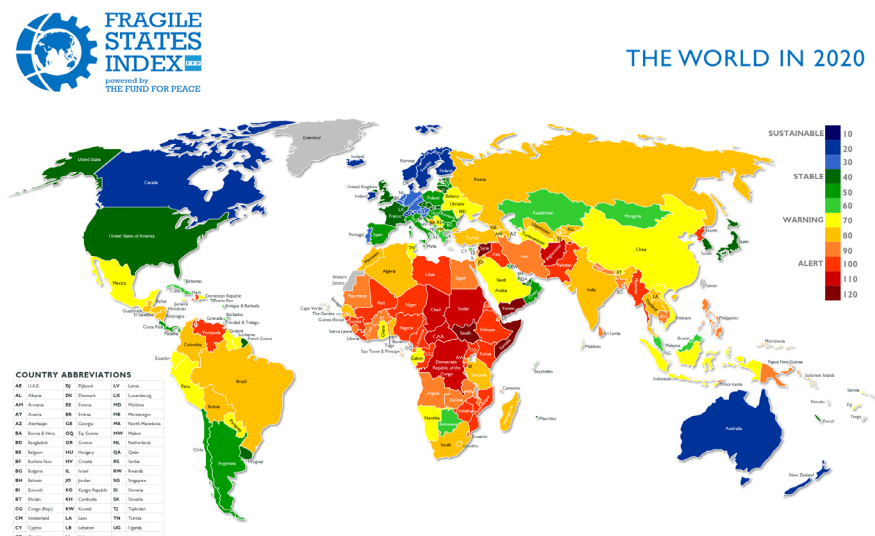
FRAGILE STATES INDEX
FFP
powered by
THE FUND FOR PEACE

THE WORLD IN 2020

SUSTAINABLE 10
20
30
STABLE 40
50
60
WARNING 70
80
90
ALERT 100
110
120

Greenland
Iceland
Norway
Finland
United States
Canada
United States of America
United Kingdom
Ireland
Russia
Belarus
Ukraine
MD
Kazakhstan
Mongolia
Portugal
Spain
France
Italy
Malta
China
North Korea
South Korea
Japan
Mexico
Bahamas
Cuba
Haiti
Dominican Republic
Jamaica
Belize
Honduras
Guatemala
El Salvador
Nicaragua
Costa Rica
Panama
Antigua & Barbuda
Barbados
Grenada
Trinidad & Tobago
Guyana
Suriname
French Guiana
Venezuela
Colombia
Ecuador
Peru
Brazil
Bolivia
Paraguay
Chile
Argentina
Uruguay
Morocco
Western Sahara
Algeria
Libya
Egypt
Mauritania
Mali
Niger
Chad
Sudan
Eritrea
Yemen
Cape Verde
The Gambia
Guinea Bissau
Senegal
Sierra Leone
Liberia
Nigeria
C.A.R.
South Sudan
Ethiopia
Somalia
Kenya
Sao Tome & Principe
Gabon
Democratic Republic of the Congo
Togo
Angola
Zambia
Namibia
Botswana
South Africa
Lesotho
Swaziland
Comoros
Madagascar
Mauritius
Seychelles
Saudi Arabia
Iran
Oman
India
Sri Lanka
Maldives
Vietnam
Philippines
Malaysia
Brunei
Indonesia
Timor-Leste
Papua New Guinea
Solomon Islands
Micronesia
Samoa
Fiji
Tonga
Vanuatu
Australia
New Zealand
Taiwan
LA
GE
AZ

COUNTRY ABBREVIATIONS
| | | | | | | | |
|---|---|---|---|---|---|---|---|
| AE | U.A.E. | DJ | Djibouti | LV | Latvia |
| AL | Albania | DK | Denmark | LX | Luxembourg |
| AM | Armenia | EE | Estonia | MD | Moldova |
| AT | Austria | ER | Eritrea | ME | Montenegro |
| AZ | Azerbaijan | GE | Georgia | MK | North Macedonia |
| BA | Bosnia & Herz. | GQ | Eq. Guinea | MW | Malawi |
| BD | Bangladesh | GR | Greece | NL | Netherlands |
| BE | Belgium | HU | Hungary | QA | Qatar |
| BF | Burkina Faso | HV | Croatia | RS | Serbia |
| BG | Bulgaria | IL | Israel | RW | Rwanda |
| BH | Bahrain | JO | Jordan | SG | Singapore |
| BI | Burundi | KG | Kyrgyz Republic | SI | Slovenia |
| BT | Bhutan | KH | Cambodia | SK | Slovakia |
| CG | Congo (Rep.) | KW | Kuwait | TJ | Tajikistan |
| CH | Switzerland | LA | Laos | TN | Tunisia |
| CY | Cyprus | LB | Lebanon | UG | Uganda |